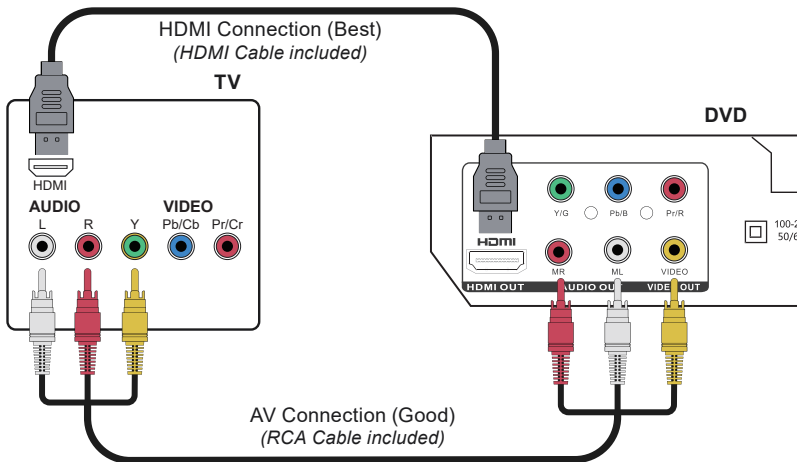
HDMI Connection (Best)
(HDMI Cable included)

TV

HDMI

AUDIO
L R

VIDEO
Y Pb/Cb Pr/Cr

DVD

Y/G Pb/B Pr/R

HDMI

MR ML VIDEO

HDMI OUT
AUDIO OU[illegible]
VIDE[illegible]

100-2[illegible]
50/6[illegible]

AV Connection (Good)
(RCA Cable included)